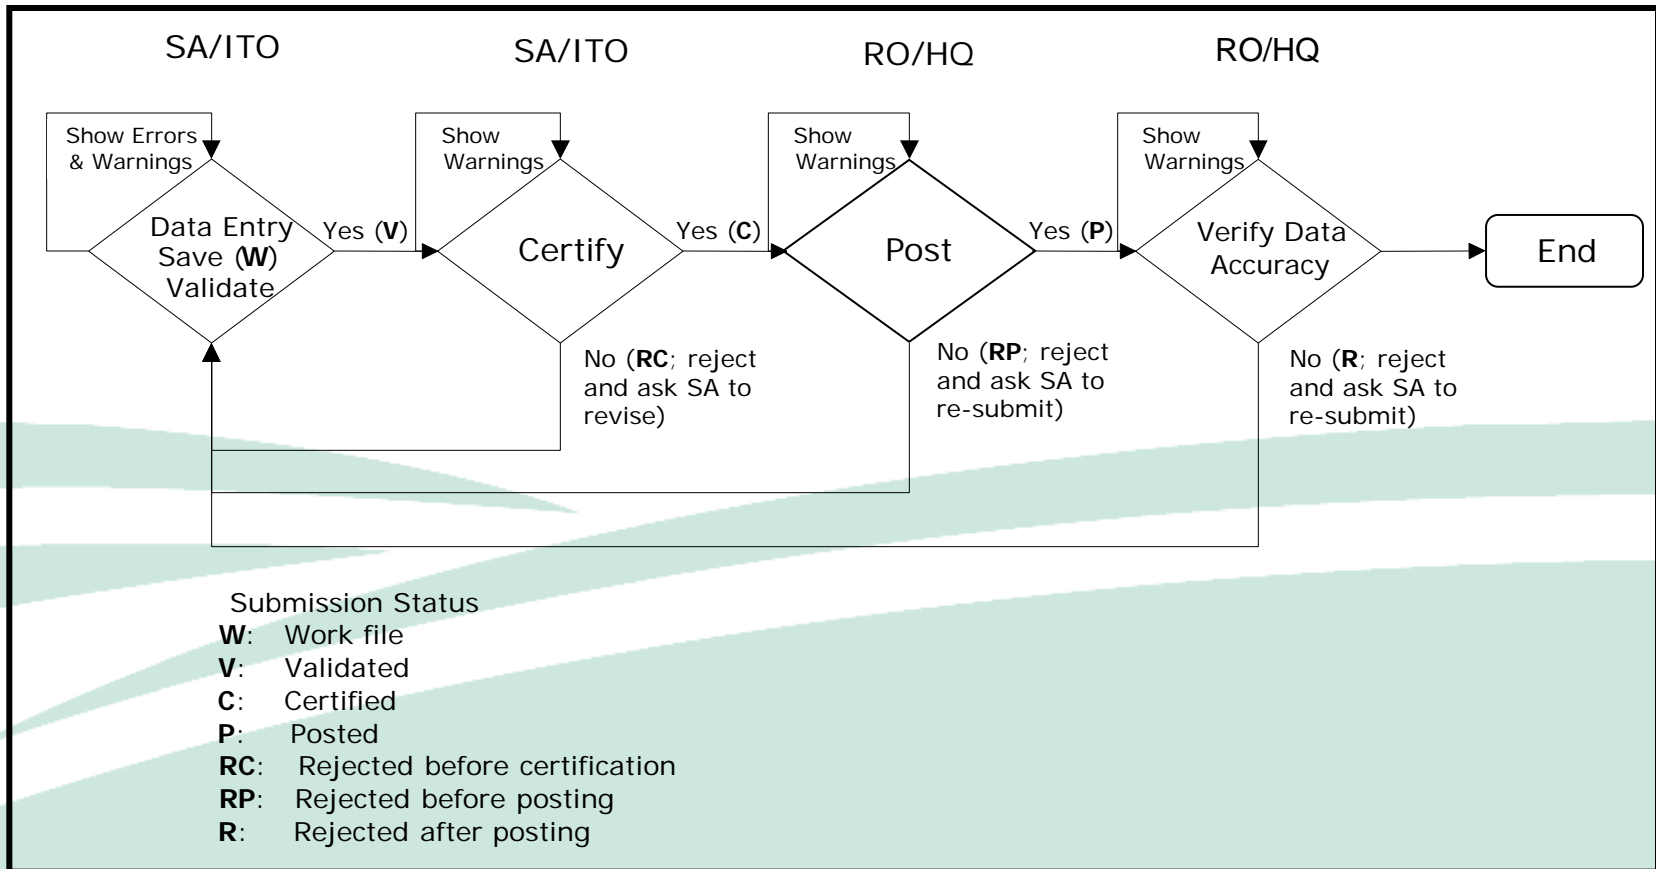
SA/ITO

SA/ITO

RO/HQ

RO/HQ

Show Errors & Warnings

Data Entry Save (**W**) Validate

Yes (**V**)

Show Warnings

Certify

Yes (**C**)

No (**RC**; reject and ask SA to revise)

Show Warnings

Post

Yes (**P**)

No (**RP**; reject and ask SA to re-submit)

Show Warnings

Verify Data Accuracy

No (**R**; reject and ask SA to re-submit)

End

Submission Status
**W**: Work file
**V**: Validated
**C**: Certified
**P**: Posted
**RC**: Rejected before certification
**RP**: Rejected before posting
**R**: Rejected after posting